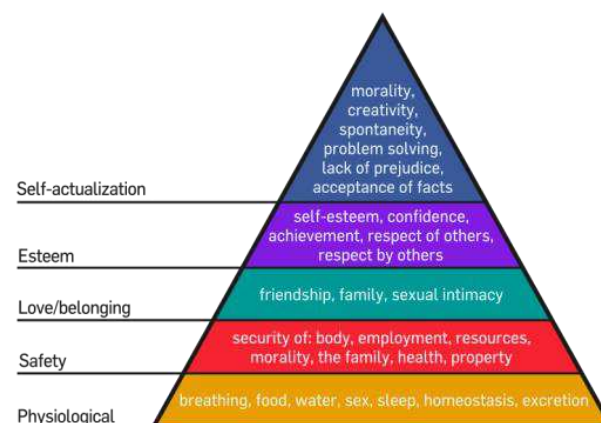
morality, creativity, spontaneity, problem solving, lack of prejudice, acceptance of facts

Self-actualization

self-esteem, confidence, achievement, respect of others, respect by others

Esteem

friendship, family, sexual intimacy

Love/belonging

security of: body, employment, resources, morality, the family, health, property

Safety

breathing, food, water, sex, sleep, homeostasis, excretion

Physiological